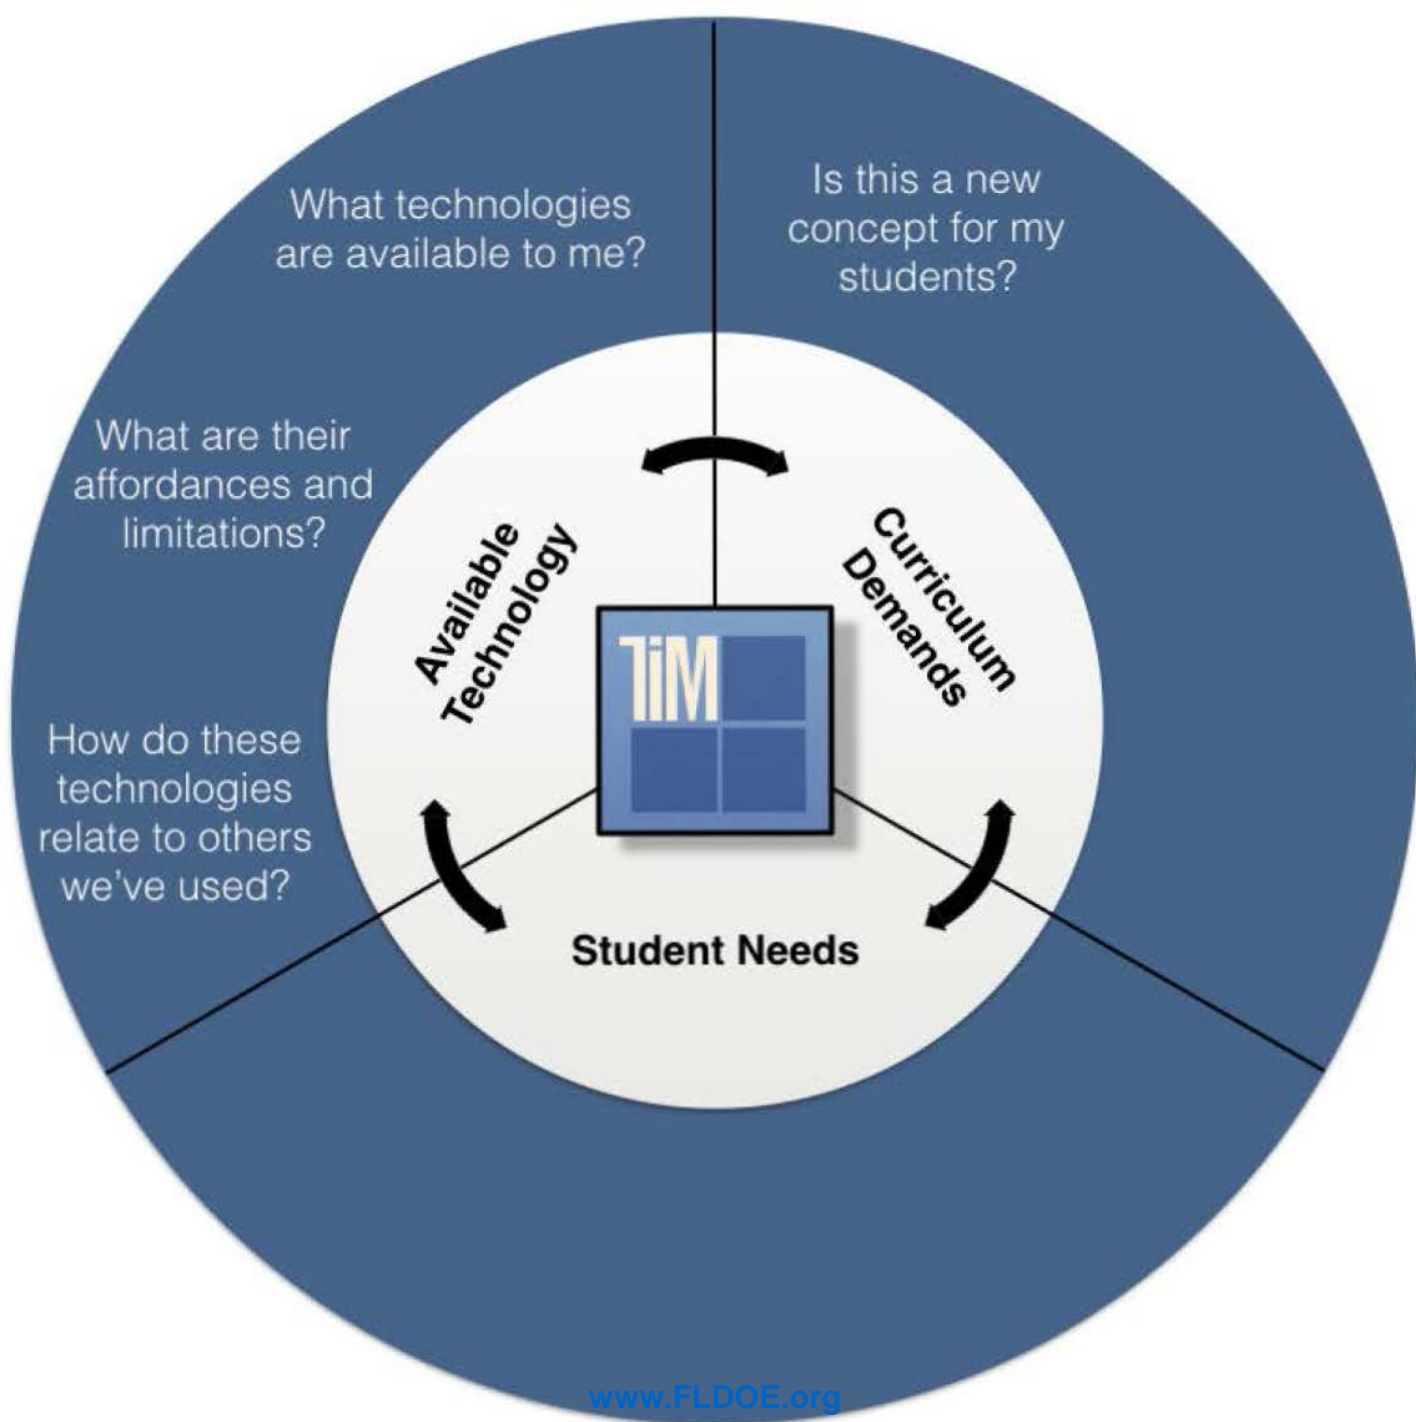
What technologies are available to me?

Is this a new concept for my students?

What are their affordances and limitations?

How do these technologies relate to others we've used?

Available Technology

Curriculum Demands

TIM

Student Needs

www.FLDOE.org